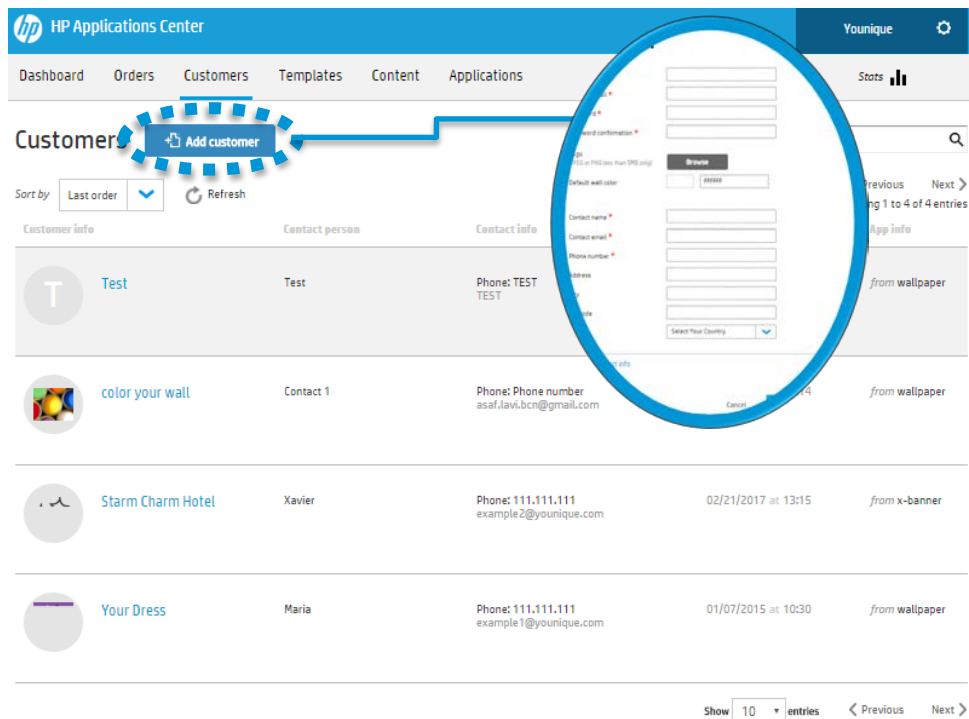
HP Applications Center

Younique

Dashboard Orders Customers Templates Content Applications

Stats

Customers

Add customer

Sort by Last order

Refresh

Previous Next

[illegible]ng 1 to 4 of 4 entries

Customer info Contact person Contact info App info

T Test Test Phone: TEST TEST from wallpaper

color your wall Contact 1 Phone: Phone number asaf.lavi.bcn@gmail.com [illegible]4 from wallpaper

Starm Charm Hotel Xavier Phone: 111.111.111 example2@younique.com 02/21/2017 at 13:15 from x-banner

Your Dress Maria Phone: 111.111.111 example1@younique.com 01/07/2015 at 10:30 from wallpaper

Show 10 entries Previous Next

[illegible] *
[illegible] *
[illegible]word confirmation *
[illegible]go
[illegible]
Browse
Default wall color
Contact name *
Contact email *
Phone number *
Address
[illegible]
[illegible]
Select Your Country
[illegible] info
Cancel